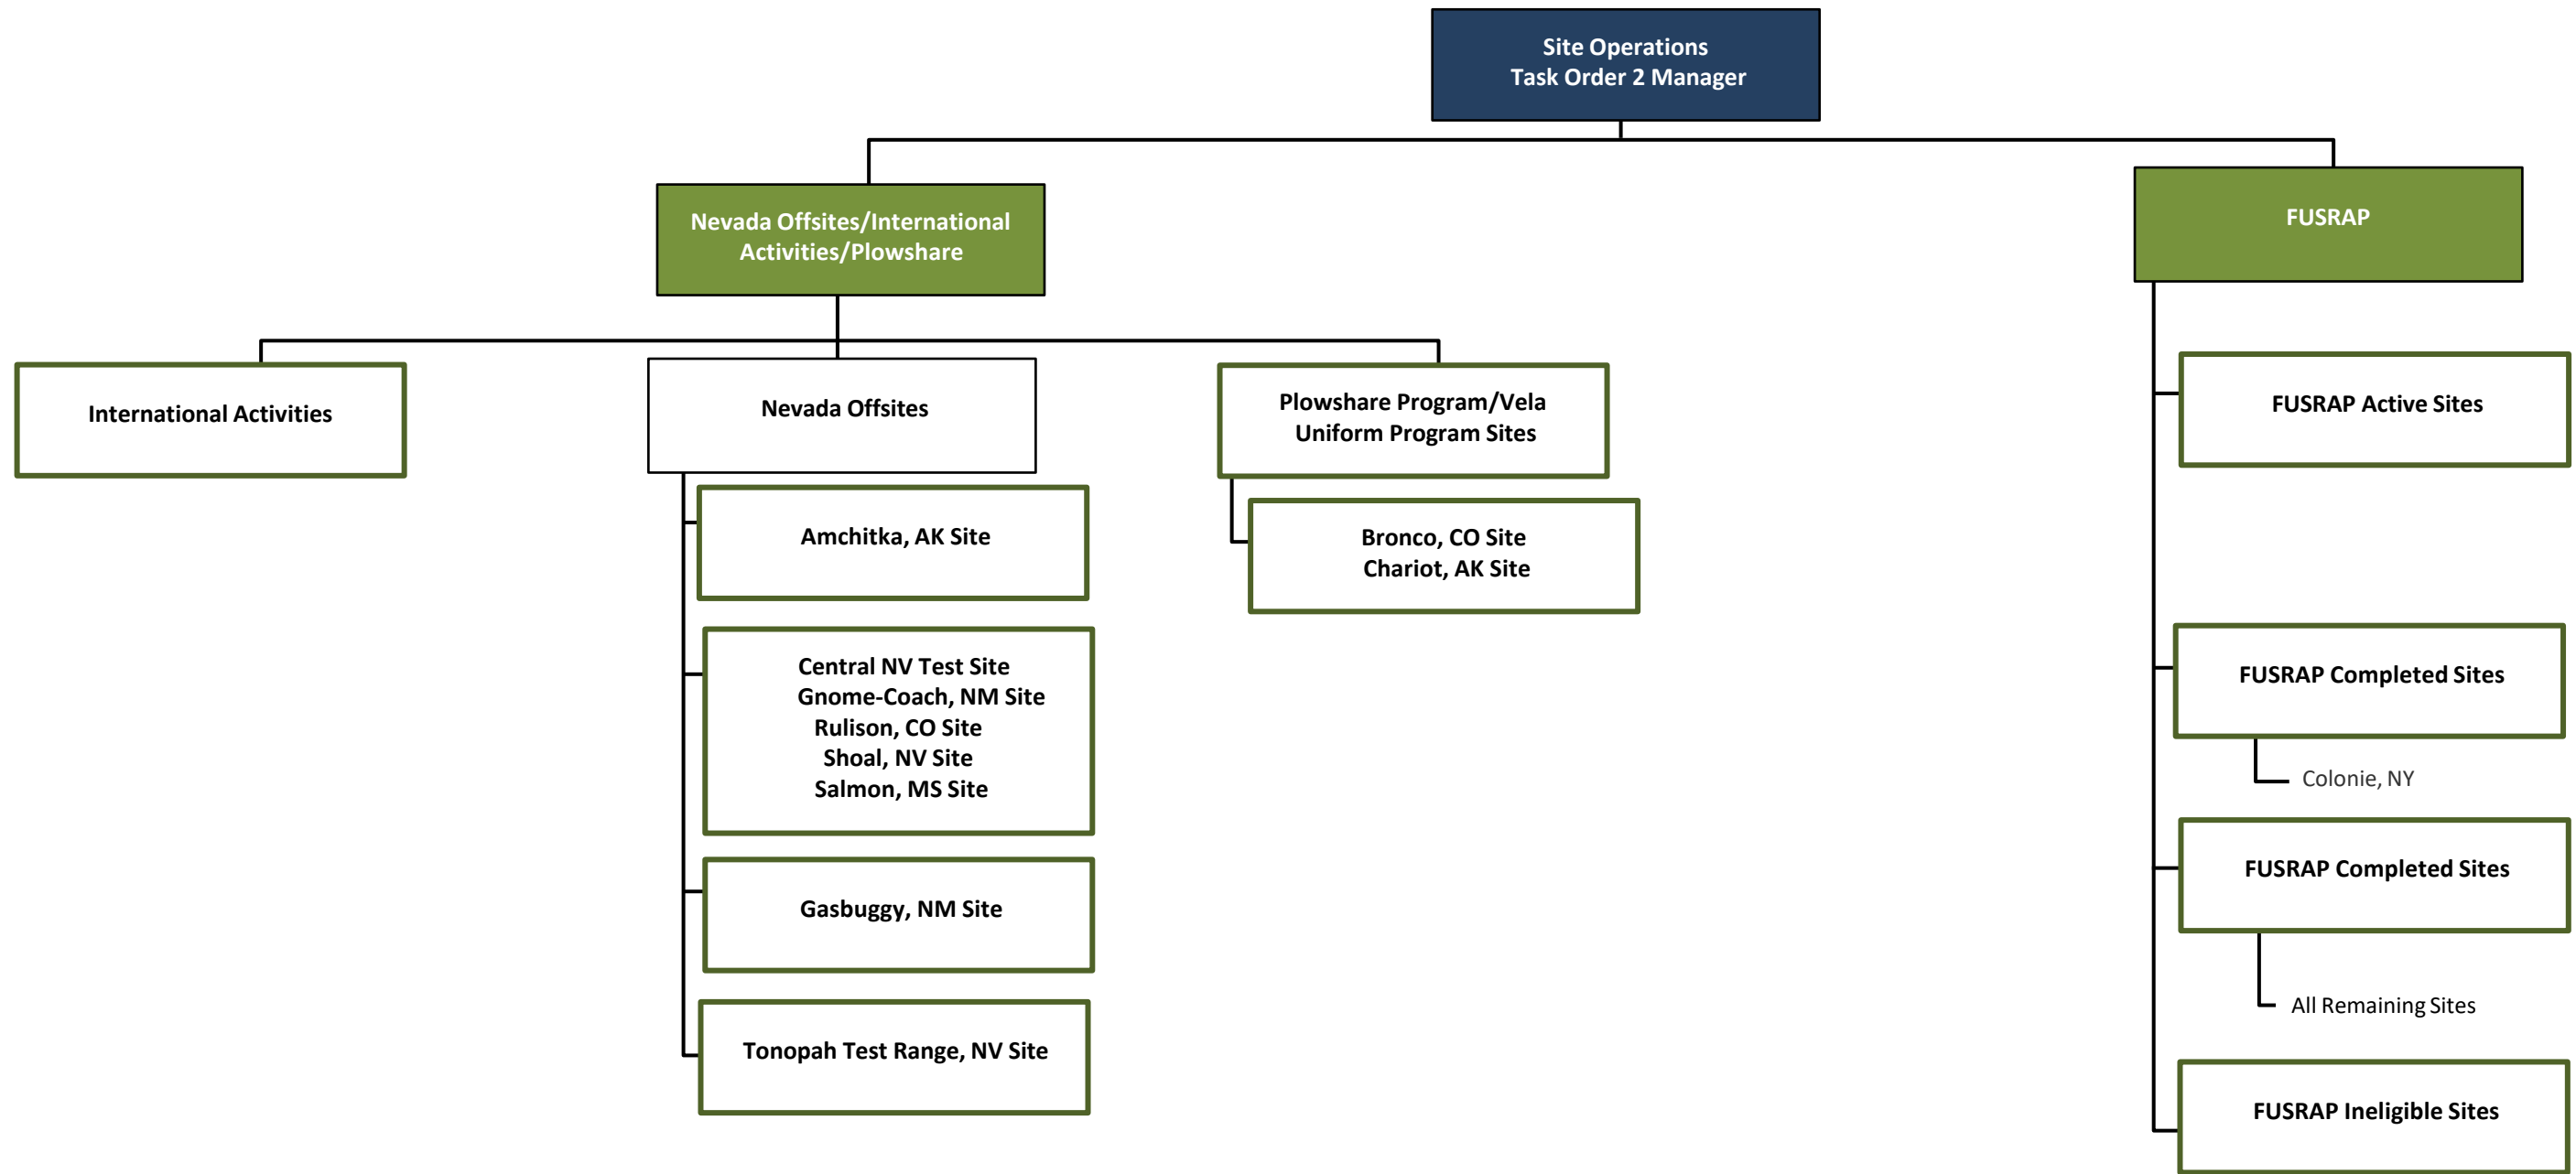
Site Operations
Task Order 2 Manager

Nevada Offsites/International Activities/Plowshare

International Activities

Nevada Offsites

Amchitka, AK Site

Central NV Test Site
Gnome-Coach, NM Site
Rulison, CO Site
Shoal, NV Site
Salmon, MS Site

Gasbuggy, NM Site

Tonopah Test Range, NV Site

Plowshare Program/Vela Uniform Program Sites

Bronco, CO Site
Chariot, AK Site

FUSRAP

FUSRAP Active Sites

FUSRAP Completed Sites

Colonie, NY

FUSRAP Completed Sites

All Remaining Sites

FUSRAP Ineligible Sites